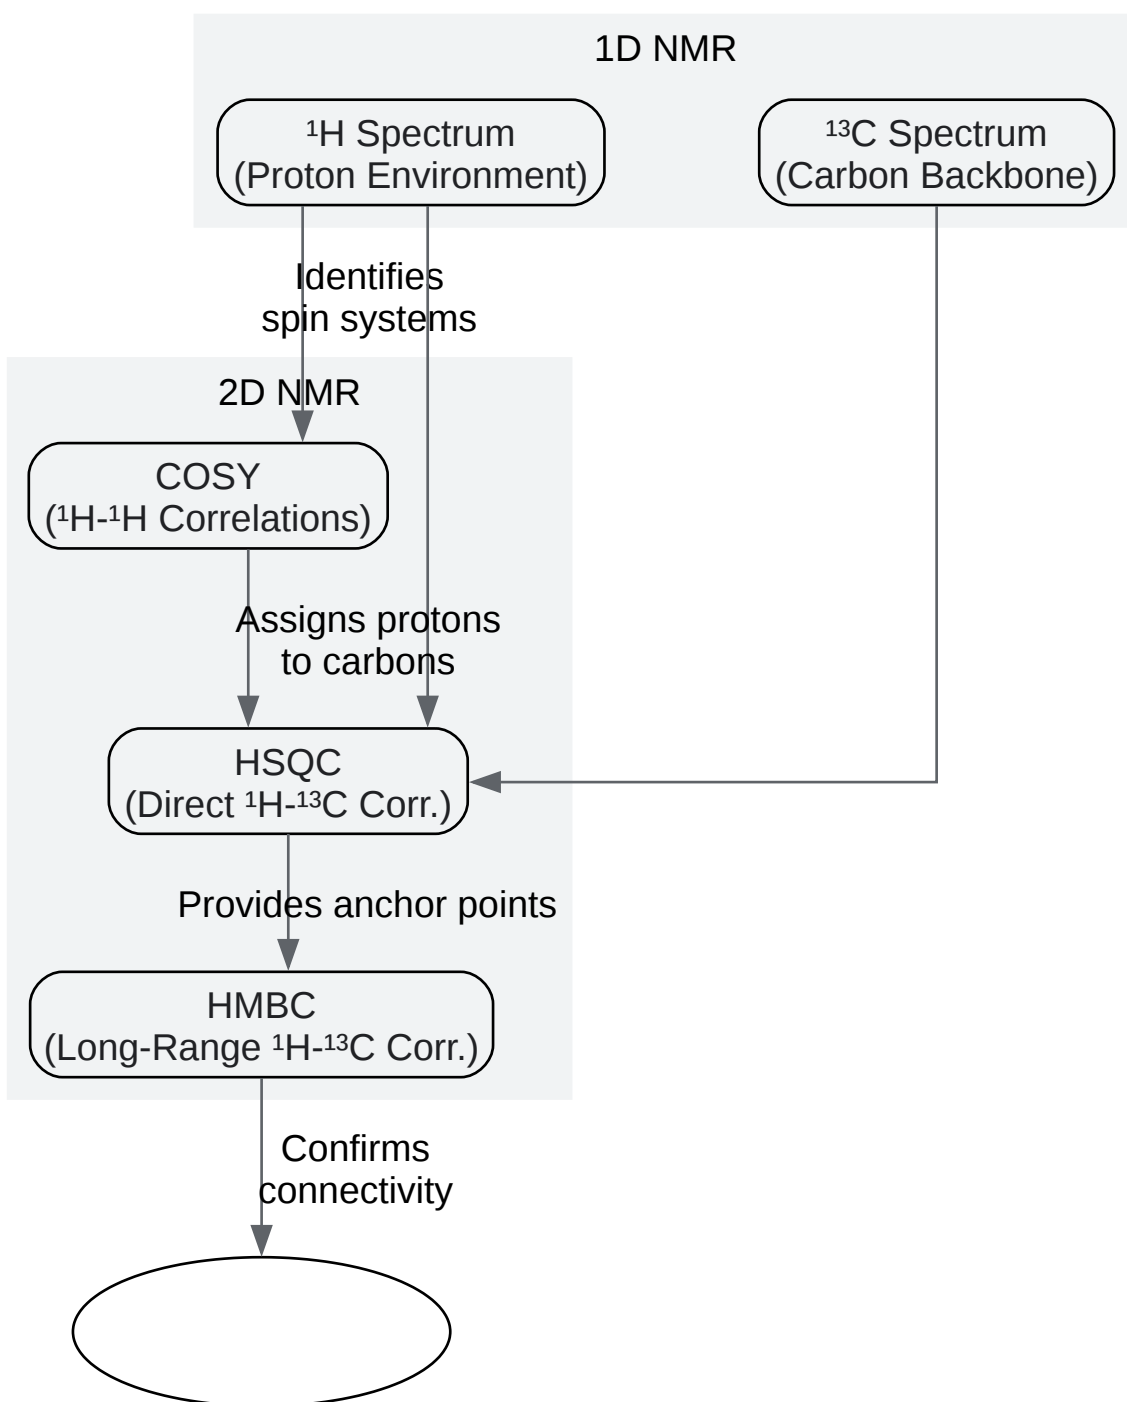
1D NMR

$^1$H Spectrum
(Proton Environment)

$^{13}$C Spectrum
(Carbon Backbone)

Identifies
spin systems

2D NMR

COSY
($^1$H-$^1$H Correlations)

Assigns protons
to carbons

HSQC
(Direct $^1$H-$^{13}$C Corr.)

Provides anchor points

HMBC
(Long-Range $^1$H-$^{13}$C Corr.)

Confirms
connectivity